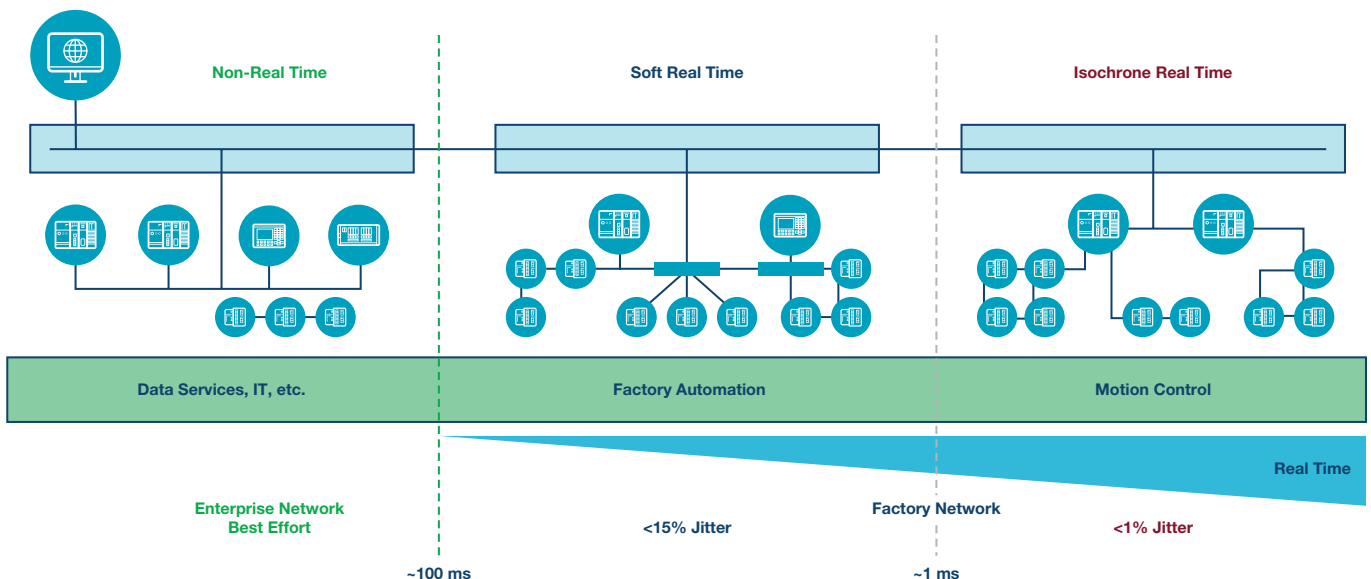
Non-Real Time

Soft Real Time

Isochrone Real Time

Data Services, IT, etc.

Factory Automation

Motion Control

Real Time

Enterprise Network
Best Effort

Factory Network

<15% Jitter

<1% Jitter

~100 ms

~1 ms